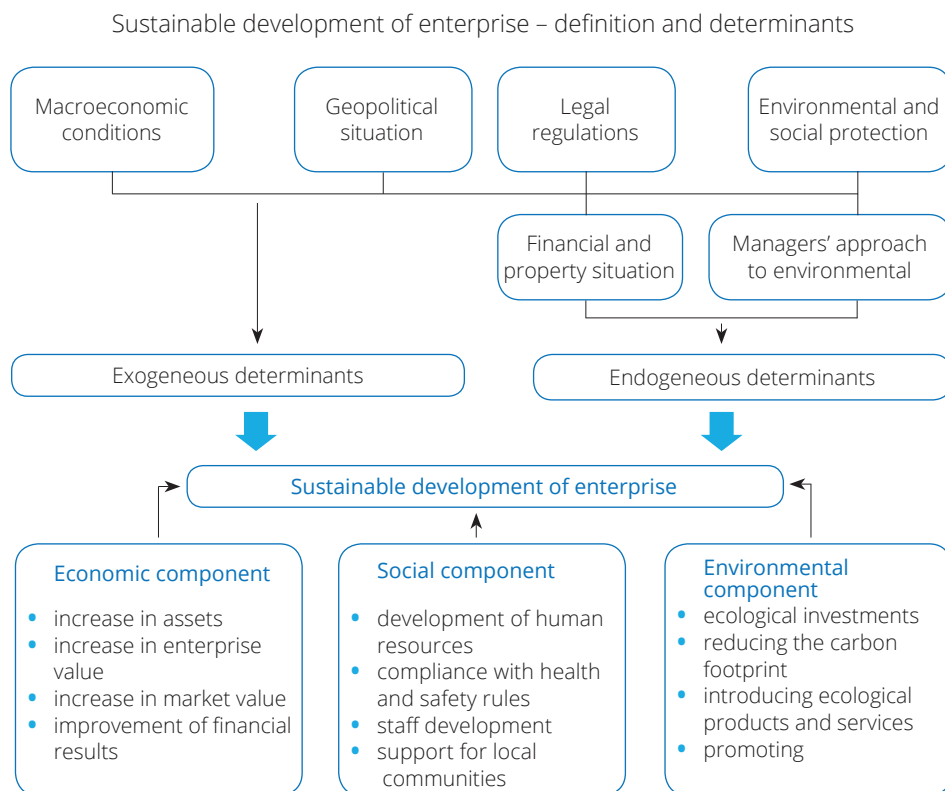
Sustainable development of enterprise – definition and determinants

Macroeconomic conditions

Geopolitical situation

Legal regulations

Environmental and social protection

Financial and property situation

Managers' approach to environmental

Exogeneous determinants

Endogeneous determinants

Sustainable development of enterprise

Economic component
- increase in assets
- increase in enterprise value
- increase in market value
- improvement of financial results

Social component
- development of human resources
- compliance with health and safety rules
- staff development
- support for local communities

Environmental component
- ecological investments
- reducing the carbon footprint
- introducing ecological products and services
- promoting